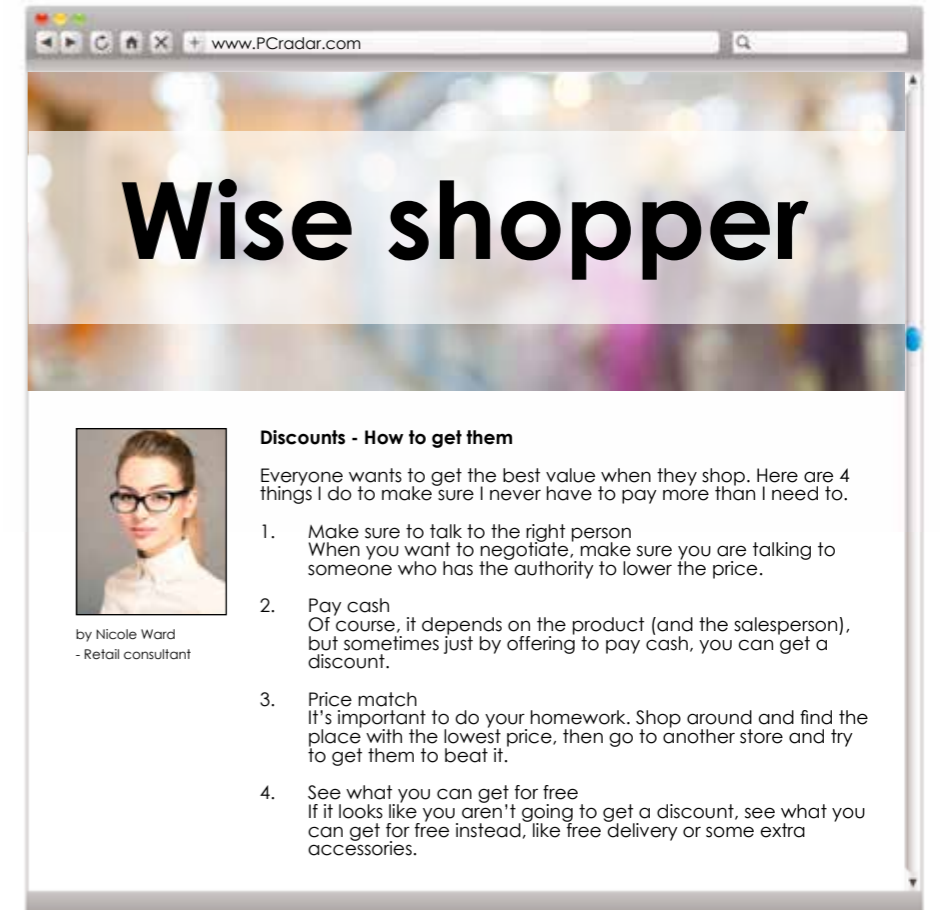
www.PCradar.com

Wise shopper

by Nicole Ward
- Retail consultant

**Discounts - How to get them**

Everyone wants to get the best value when they shop. Here are 4 things I do to make sure I never have to pay more than I need to.

1. Make sure to talk to the right person
When you want to negotiate, make sure you are talking to someone who has the authority to lower the price.

2. Pay cash
Of course, it depends on the product (and the salesperson), but sometimes just by offering to pay cash, you can get a discount.

3. Price match
It's important to do your homework. Shop around and find the place with the lowest price, then go to another store and try to get them to beat it.

4. See what you can get for free
If it looks like you aren't going to get a discount, see what you can get for free instead, like free delivery or some extra accessories.